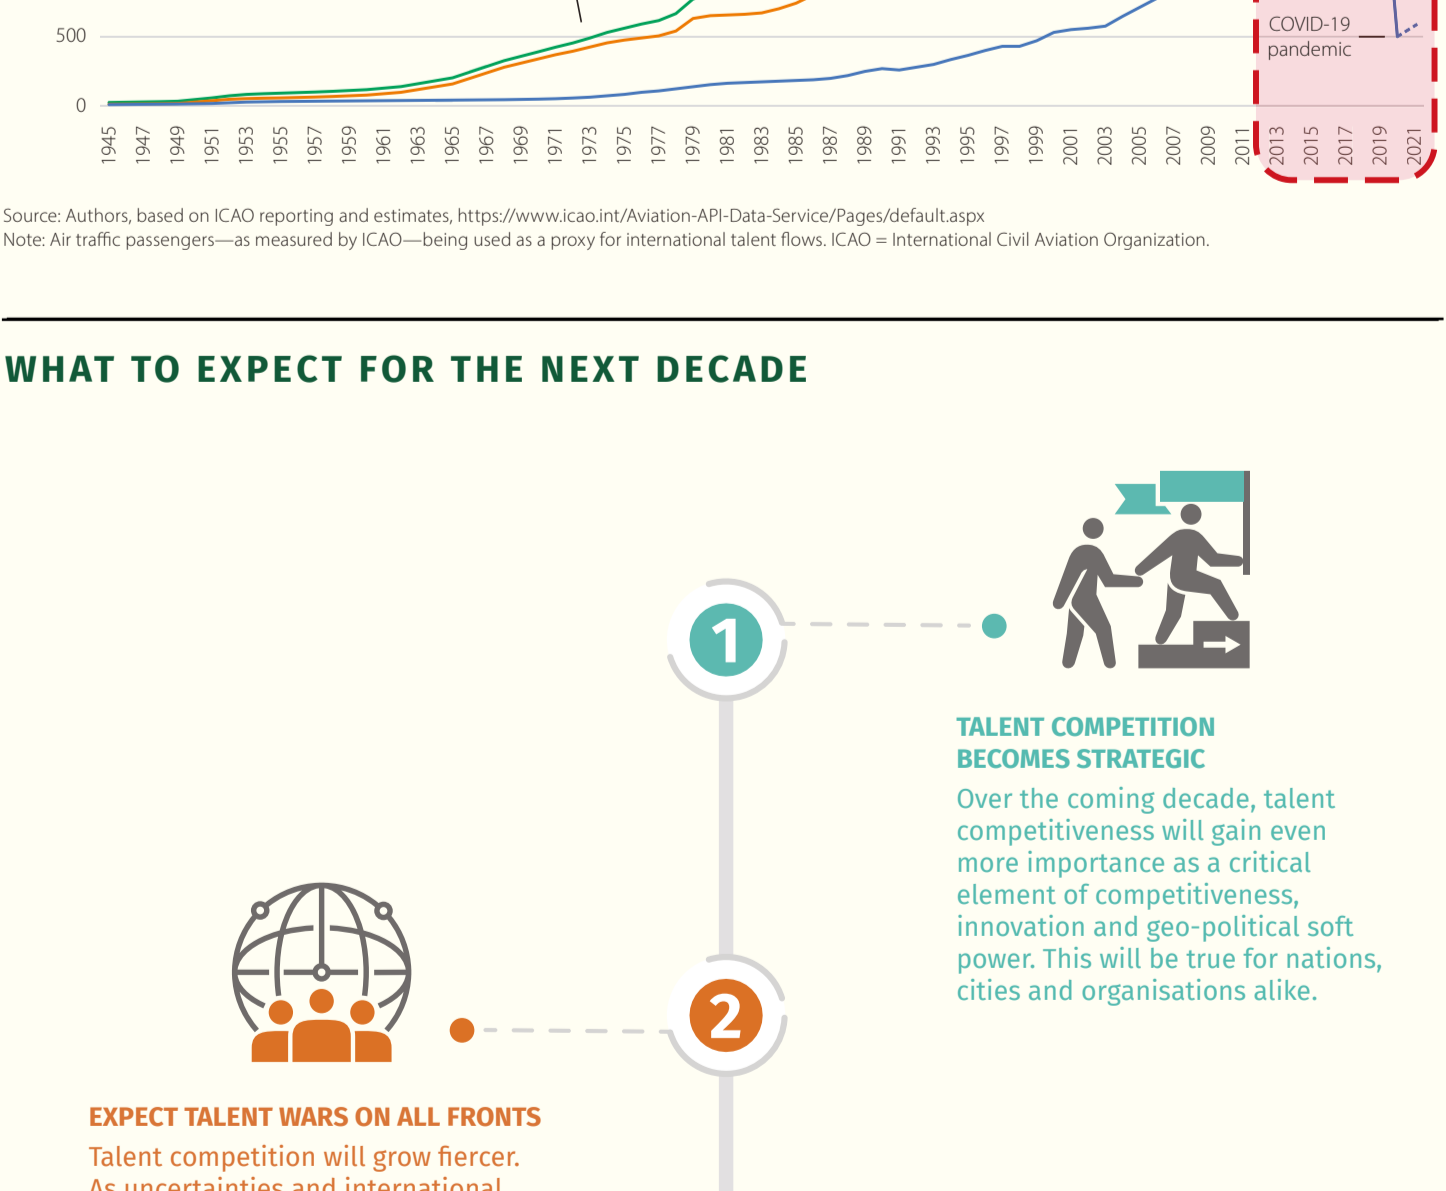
500

0

1945 1947 1949 1951 1953 1955 1957 1959 1961 1963 1965 1967 1969 1971 1973 1975 1977 1979 1981 1983 1985 1987 1989 1991 1993 1995 1997 1999 2001 2003 2005 2007 2009 2011 2013 2015 2017 2019 2021

COVID-19 pandemic

Source: Authors, based on ICAO reporting and estimates, https://www.icao.int/Aviation-API-Data-Service/Pages/default.aspx
Note: Air traffic passengers—as measured by ICAO—being used as a proxy for international talent flows. ICAO = International Civil Aviation Organization.

WHAT TO EXPECT FOR THE NEXT DECADE

1

TALENT COMPETITION BECOMES STRATEGIC

Over the coming decade, talent competitiveness will gain even more importance as a critical element of competitiveness, innovation and geo-political soft power. This will be true for nations, cities and organisations alike.

2

EXPECT TALENT WARS ON ALL FRONTS

Talent competition will grow fiercer. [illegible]